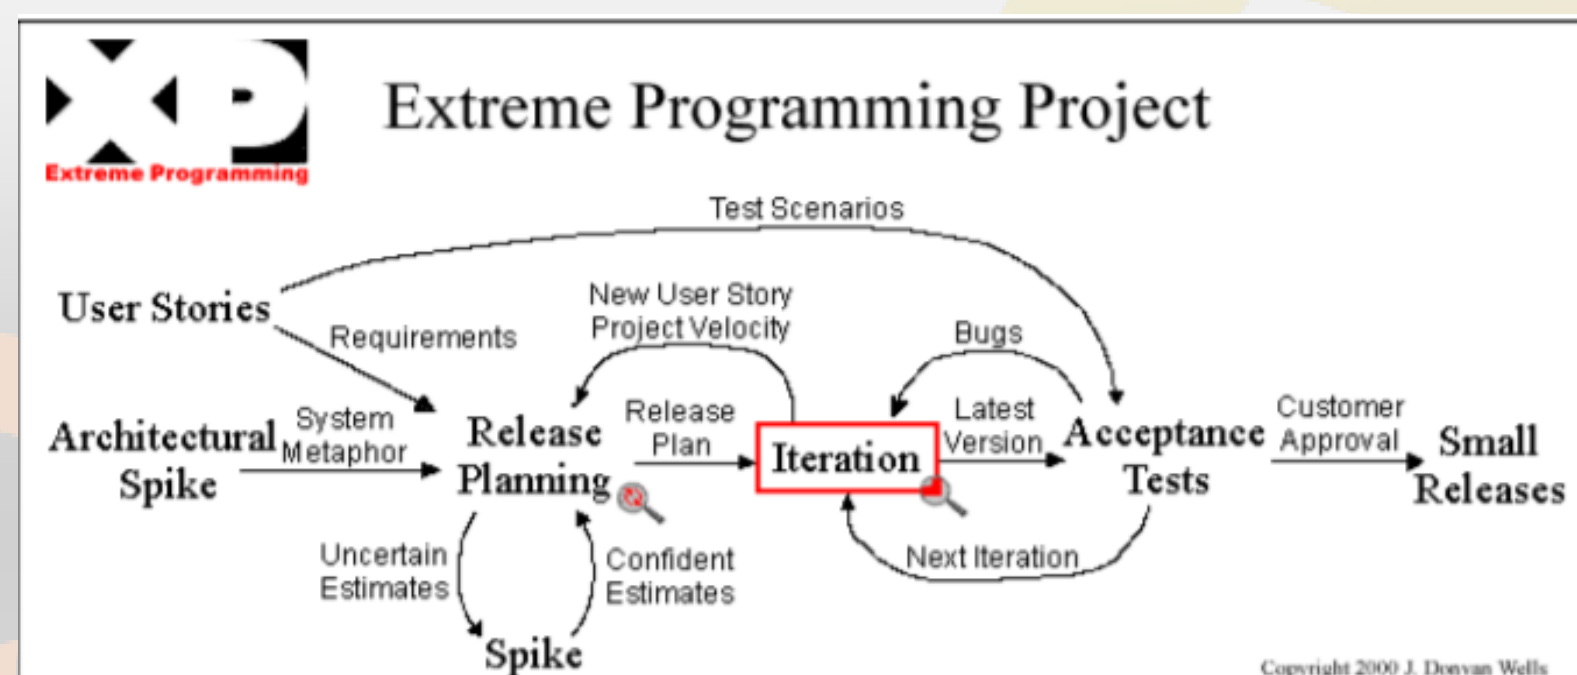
XP

Extreme Programming

Extreme Programming Project

Test Scenarios

User Stories

Requirements

New User Story
Project Velocity

Bugs

Architectural Spike

System Metaphor

Release Planning

Release Plan

Iteration

Latest Version

Acceptance Tests

Customer Approval

Small Releases

Uncertain Estimates

Confident Estimates

Next Iteration

Spike

Copyright 2000 J. Donvan Wells